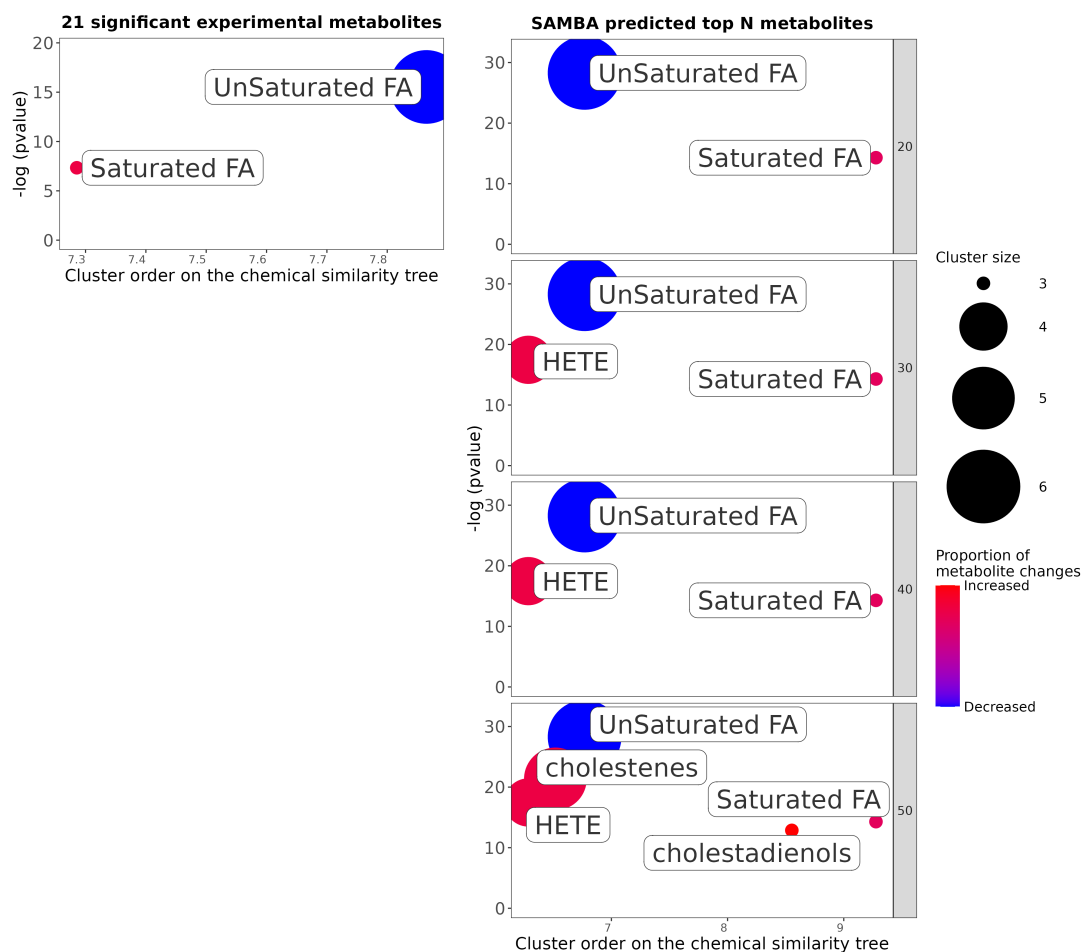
21 significant experimental metabolites

-log (pvalue)

20
15
10
5
0

UnSaturated FA
Saturated FA

7.3 7.4 7.5 7.6 7.7 7.8

Cluster order on the chemical similarity tree

SAMBA predicted top N metabolites

-log (pvalue)

30
20
10
0

UnSaturated FA
Saturated FA
20

30
20
10
0

UnSaturated FA
HETE
Saturated FA
30

30
20
10
0

UnSaturated FA
HETE
Saturated FA
40

30
20
10
0

UnSaturated FA
cholestenes
Saturated FA
HETE
cholestadienols
50

7 8 9

Cluster order on the chemical similarity tree

Cluster size
3
4
5
6

Proportion of metabolite changes
Increased
Decreased